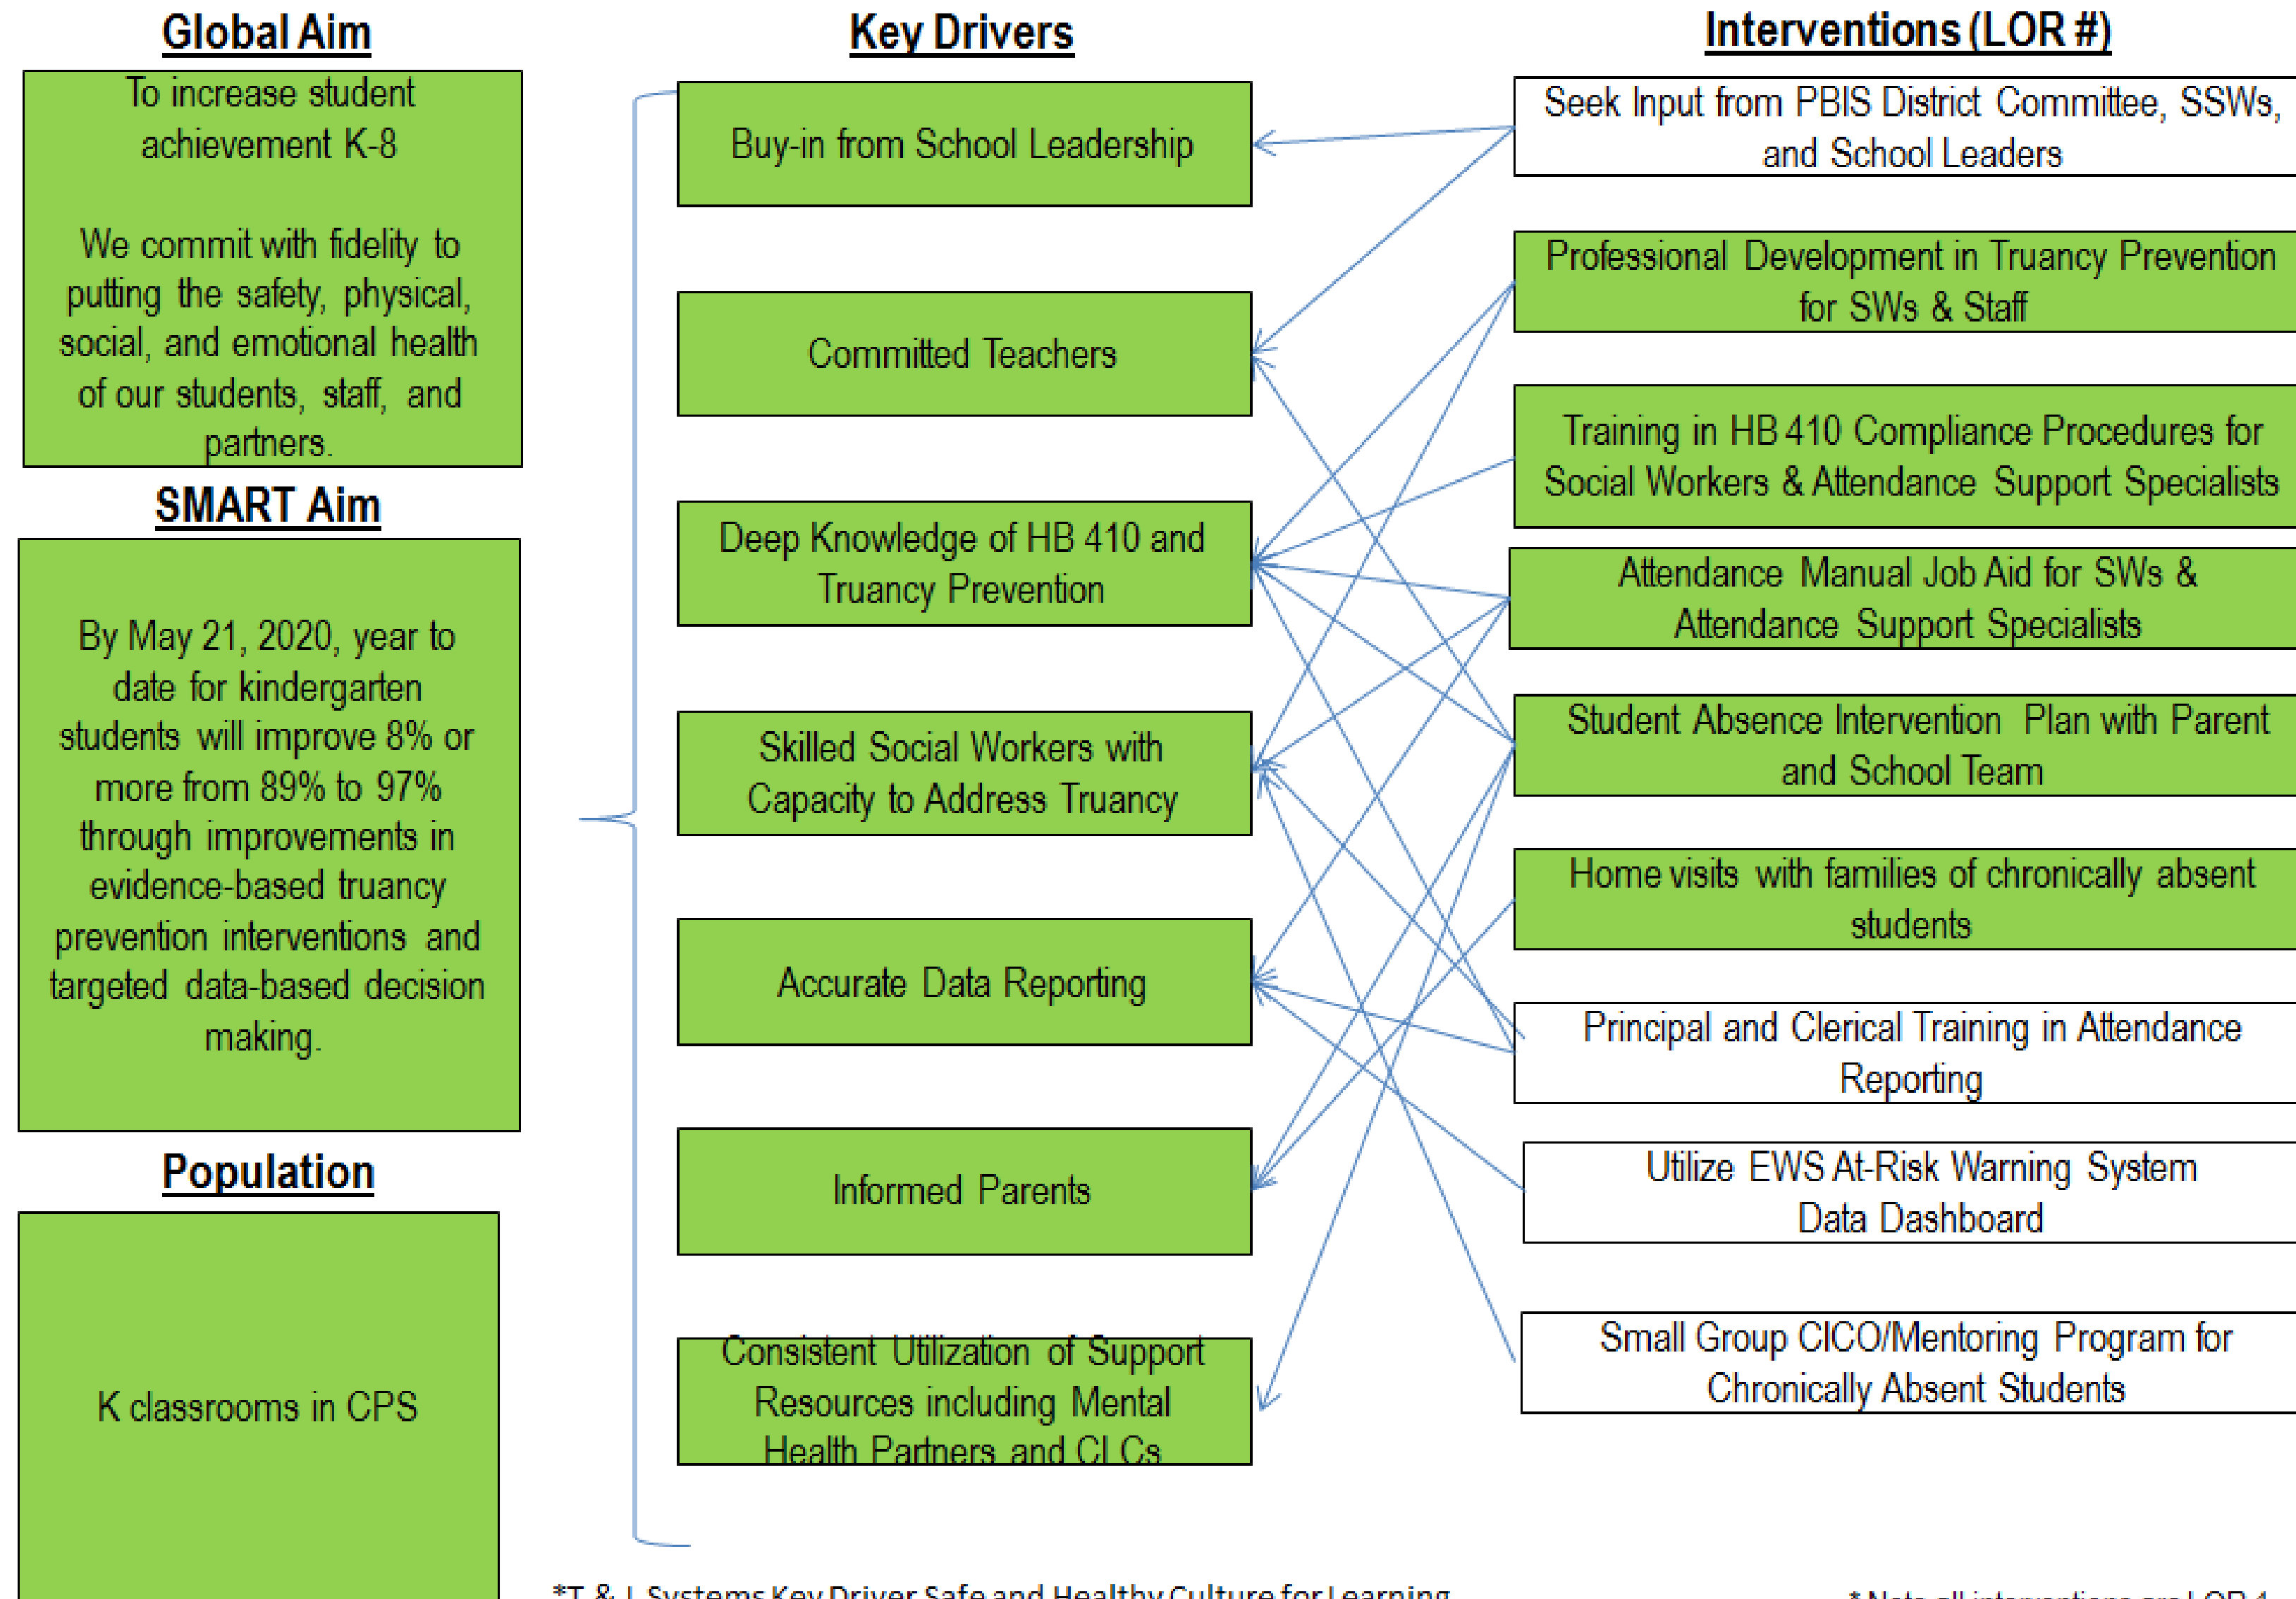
Global Aim

To increase student achievement K-8

We commit with fidelity to putting the safety, physical, social, and emotional health of our students, staff, and partners.

SMART Aim

By May 21, 2020, year to date for kindergarten students will improve 8% or more from 89% to 97% through improvements in evidence-based truancy prevention interventions and targeted data-based decision making.

Population

K classrooms in CPS

Key Drivers

Buy-in from School Leadership

Committed Teachers

Deep Knowledge of HB 410 and Truancy Prevention

Skilled Social Workers with Capacity to Address Truancy

Accurate Data Reporting

Informed Parents

Consistent Utilization of Support Resources including Mental Health Partners and CLCs

Interventions (LOR #)

Seek Input from PBIS District Committee, SSWs, and School Leaders

Professional Development in Truancy Prevention for SWs & Staff

Training in HB 410 Compliance Procedures for Social Workers & Attendance Support Specialists

Attendance Manual Job Aid for SWs & Attendance Support Specialists

Student Absence Intervention Plan with Parent and School Team

Home visits with families of chronically absent students

Principal and Clerical Training in Attendance Reporting

Utilize EWS At-Risk Warning System Data Dashboard

Small Group CICO/Mentoring Program for Chronically Absent Students

*T & L Systems Key Driver Safe and Healthy Culture for Learning

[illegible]